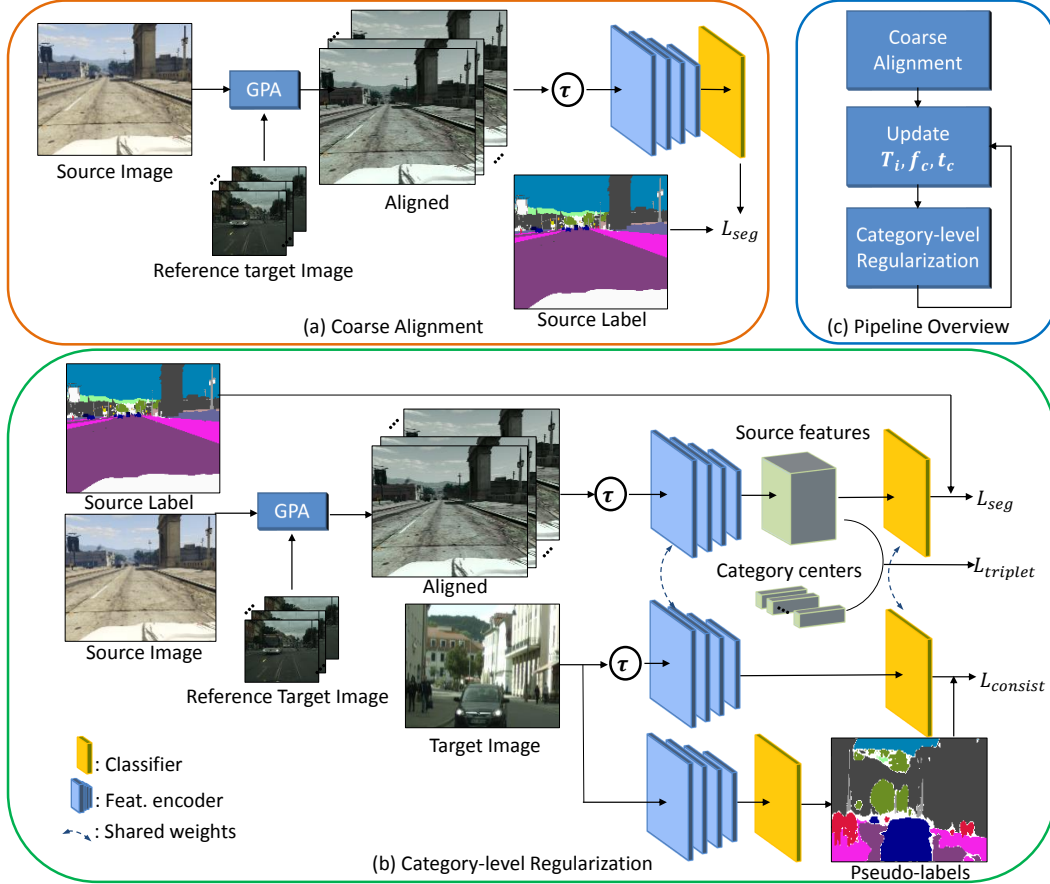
Source Image

GPA

Reference target Image

Aligned

$\tau$

$L_{seg}$

Source Label

(a) Coarse Alignment

Coarse Alignment

Update $T_i, f_c, t_c$

Category-level Regularization

(c) Pipeline Overview

Source Label

Source Image

GPA

Reference Target Image

Aligned

$\tau$

Source features

$L_{seg}$

Category centers

$L_{triplet}$

Target Image

$\tau$

$L_{consist}$

: Classifier

: Feat. encoder

: Shared weights

Pseudo-labels

(b) Category-level Regularization